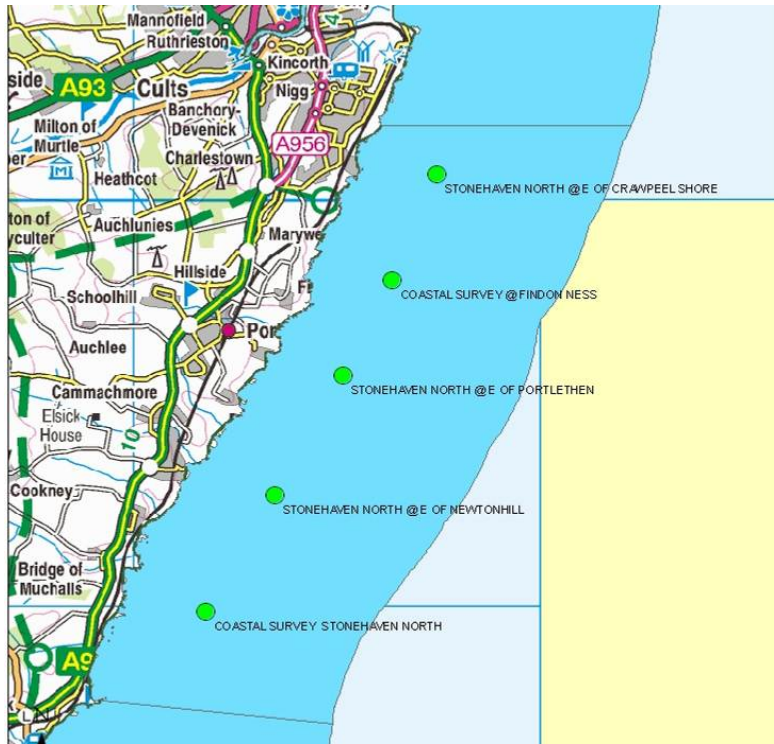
Mannofield
Ruthrieston
side
A93
Cults
Kincorth
Nigg
Banchory-Devenick
Milton of Murtle
A956
per
Charlestown
Heathcot
STONEHAVEN NORTH @E OF CRAWPEEL SHORE
ton of yculter
Auchlunies
Marywe
Hillside
Schoolhill
Fi
COASTAL SURVEY @FINDON NESS
Por
Auchlee
Cammachmore
STONEHAVEN NORTH @E OF PORTLETHEN
Elsick House
10
Cookney
STONEHAVEN NORTH @E OF NEWTONHILL
Bridge of Muchalls
COASTAL SURVEY STONEHAVEN NORTH
A9